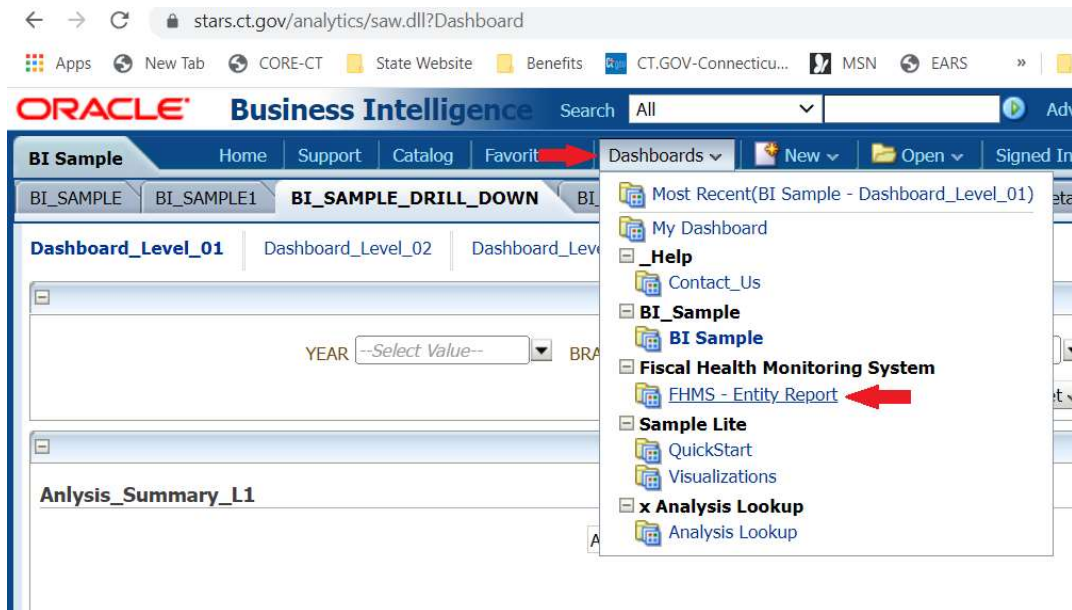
stars.ct.gov/analytics/saw.dll?Dashboard

Apps New Tab CORE-CT State Website Benefits CT.GOV-Connecticu... MSN EARS »

ORACLE Business Intelligence Search All Adv

BI Sample Home Support Catalog Favorit Dashboards New Open Signed In

BI_SAMPLE BI_SAMPLE1 BI_SAMPLE_DRILL_DOWN BI_

Dashboard_Level_01 Dashboard_Level_02 Dashboard_Leve

YEAR --Select Value-- BRA

Anlysis_Summary_L1

Most Recent(BI Sample - Dashboard_Level_01)
My Dashboard
_Help
Contact_Us
BI_Sample
BI Sample
Fiscal Health Monitoring System
FHMS - Entity Report
Sample Lite
QuickStart
Visualizations
x Analysis Lookup
Analysis Lookup